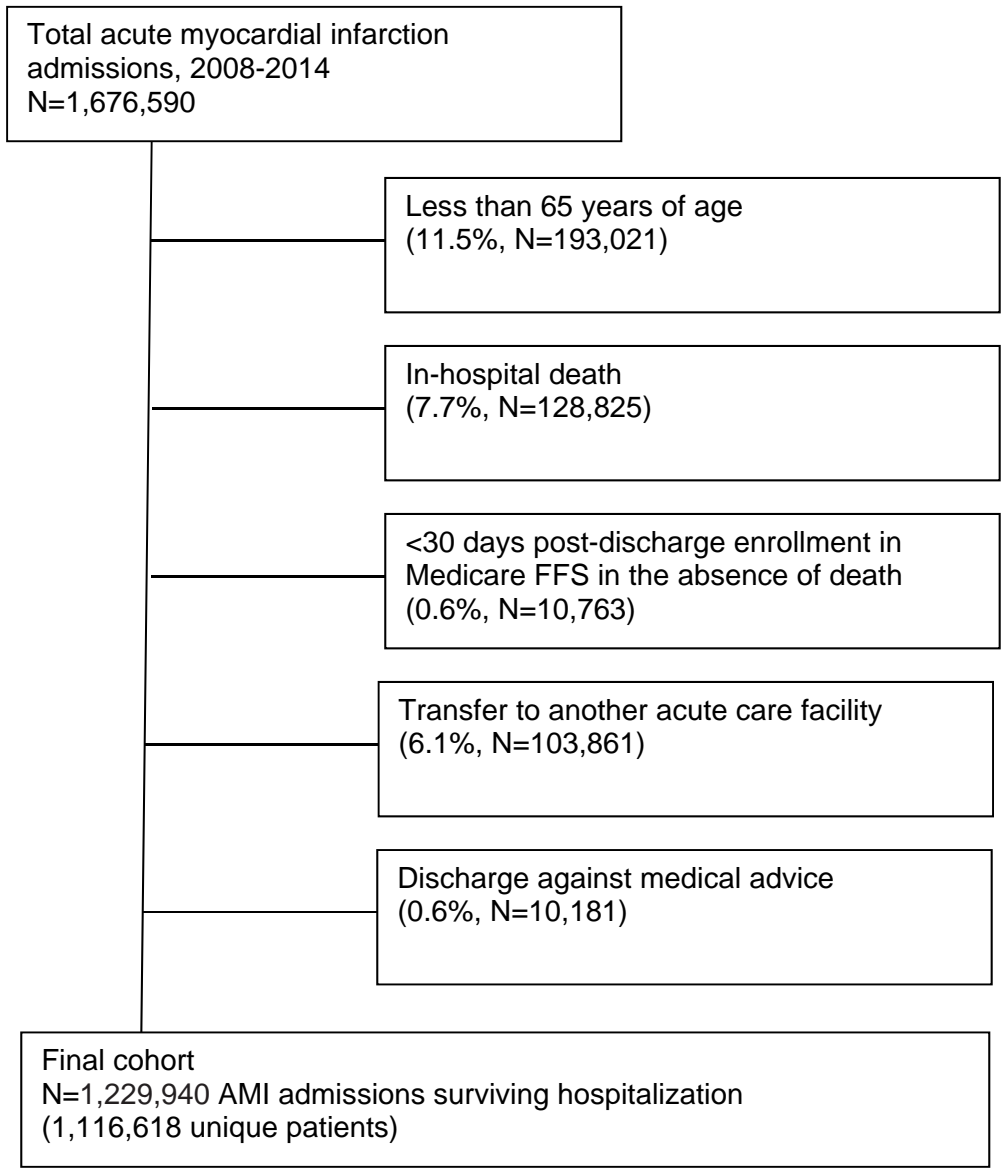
Total acute myocardial infarction admissions, 2008-2014
N=1,676,590

Less than 65 years of age
(11.5%, N=193,021)

In-hospital death
(7.7%, N=128,825)

<30 days post-discharge enrollment in Medicare FFS in the absence of death
(0.6%, N=10,763)

Transfer to another acute care facility
(6.1%, N=103,861)

Discharge against medical advice
(0.6%, N=10,181)

Final cohort
N=1,229,940 AMI admissions surviving hospitalization
(1,116,618 unique patients)